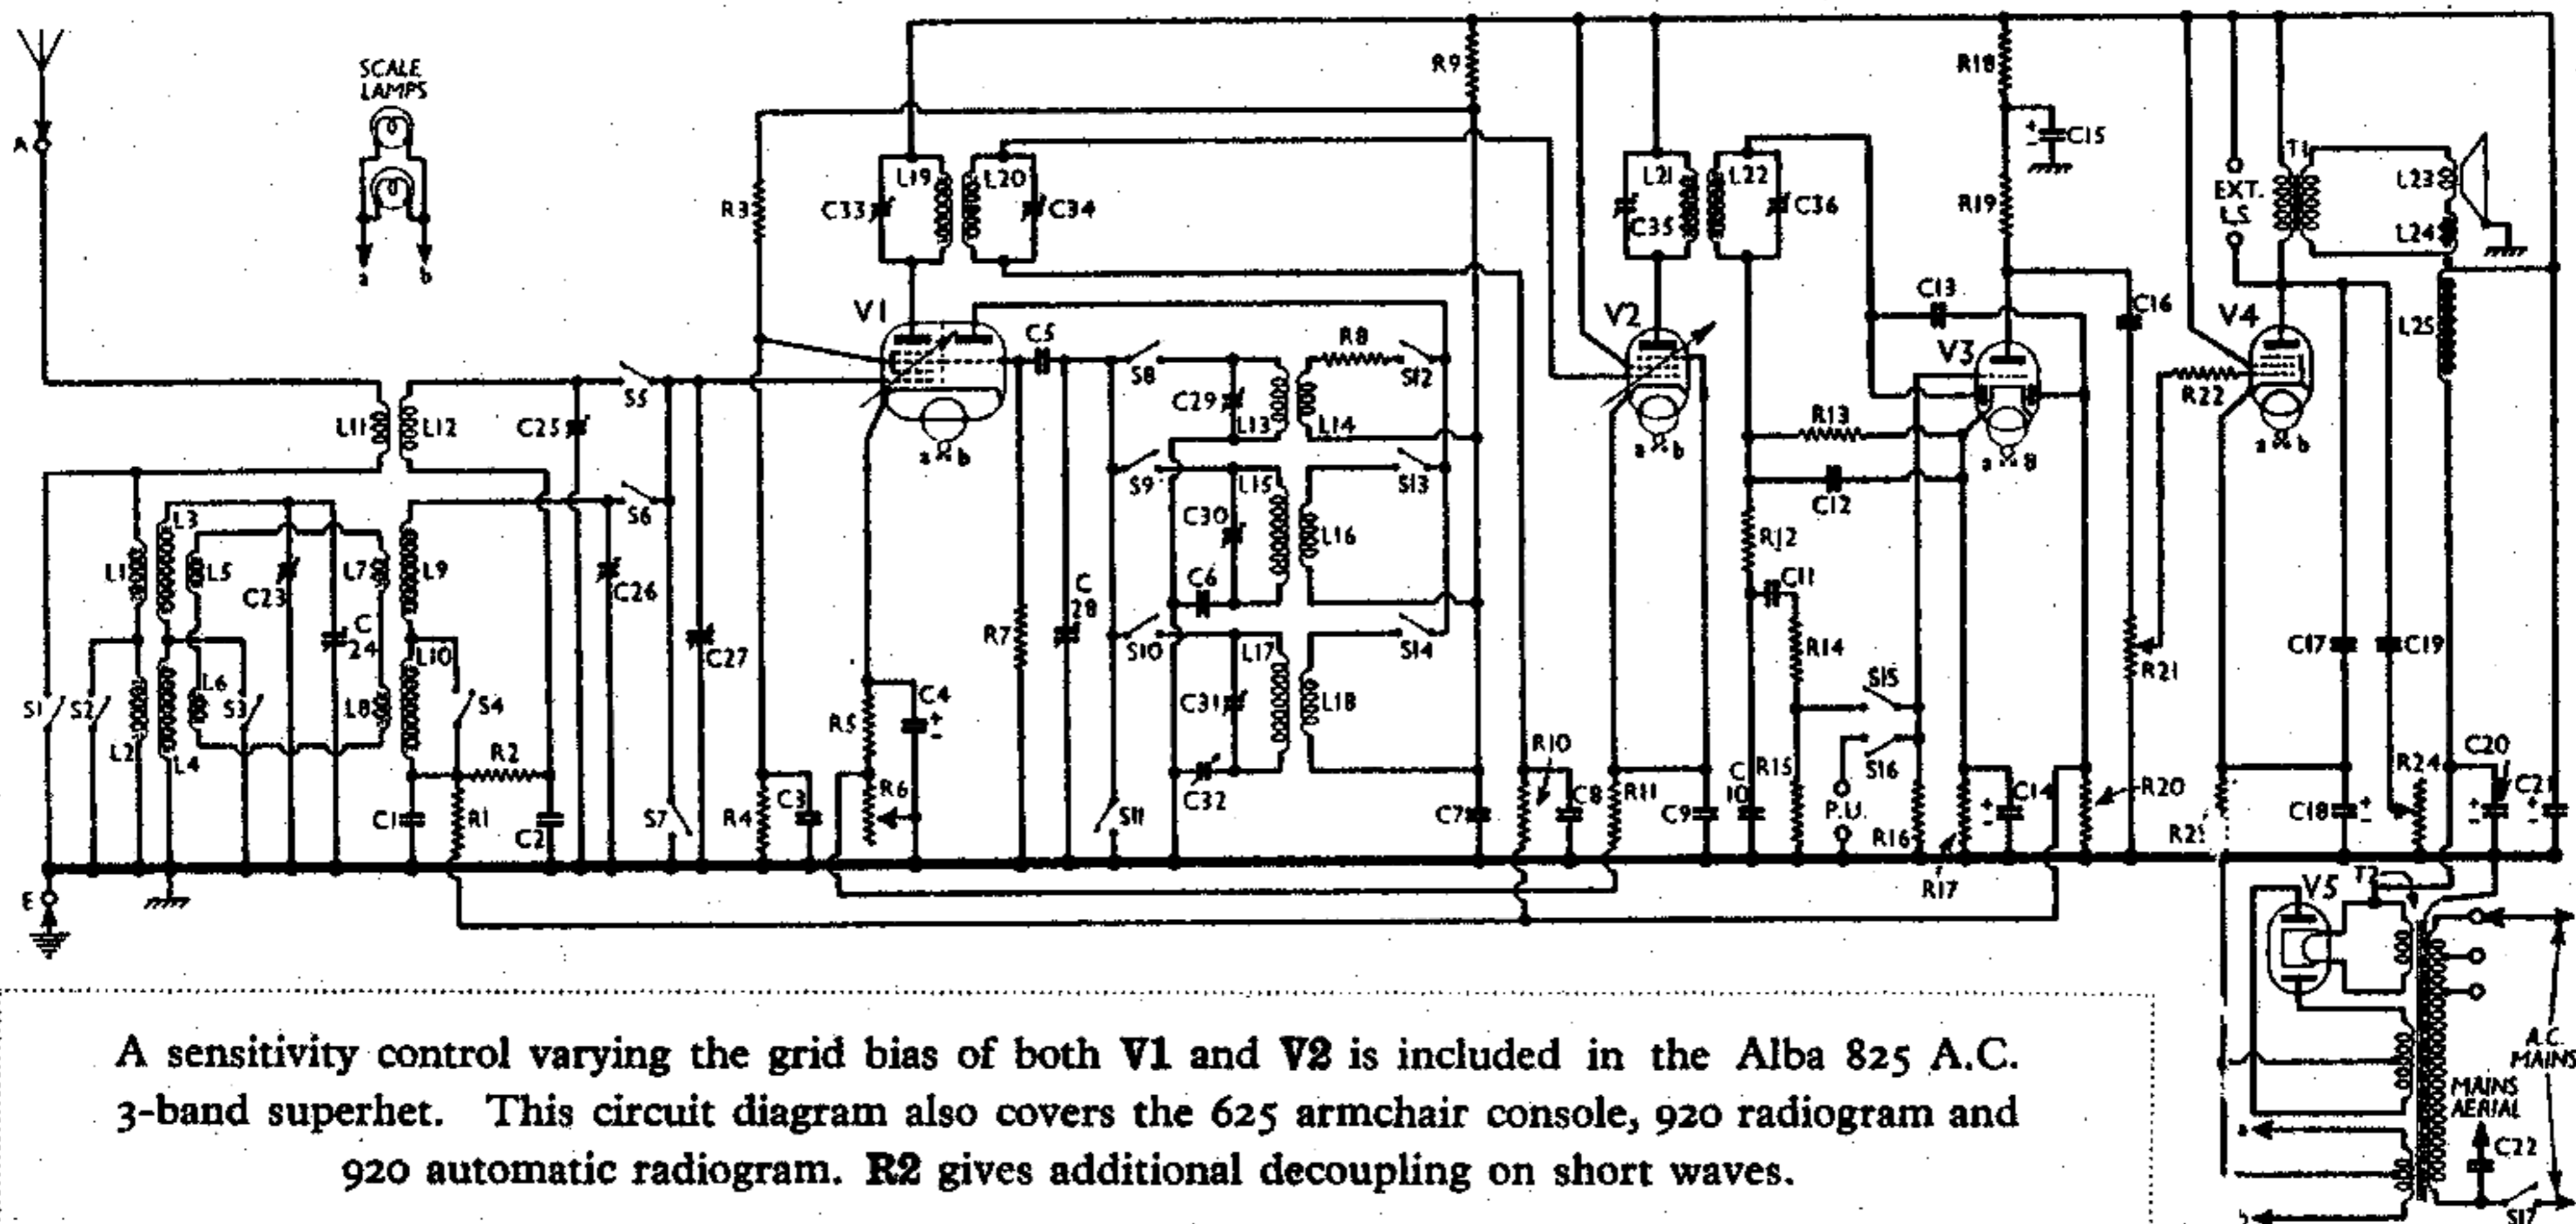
SCALE LAMPS

A

a b

E

L11 L12

L1 L3 L5 C23 L7 C 24 L9 L10 L8 L6 L2 L4 S1 S2 S3 S4

C1 R1 R2 C2

C25 S5 S6 C26 C27 S7

R3 R4 C3

L19 C33 L20 C34

V1 a b

C5 R5 R6 C4 R7 C 28

S8 S9 S10 S11 C29 L13 L14 R8 S12 S13 S14 L15 L16 C30 C6 L17 L18 C31 C32

R9 C7 R10 C8

L21 C35 L22 C36 V2 a b R11 C9

R12 C11 R13 C12 R14 R15 C 10 S15 S16 P.U. R16 R17

R18 C15 R19 C13 V3 a b C14 R20

C16 R21 R22 V4 a b

EXT. L.S. T1 L23 L24 L25

C17 C19 C18 R24 R23 C20 C21

V5 T2 A.C. MAINS MAINS AERIAL C22 S17 a b

A sensitivity control varying the grid bias of both V1 and V2 is included in the Alba 825 A.C. 3-band superhet. This circuit diagram also covers the 625 armchair console, 920 radiogram and 920 automatic radiogram. R2 gives additional decoupling on short waves.